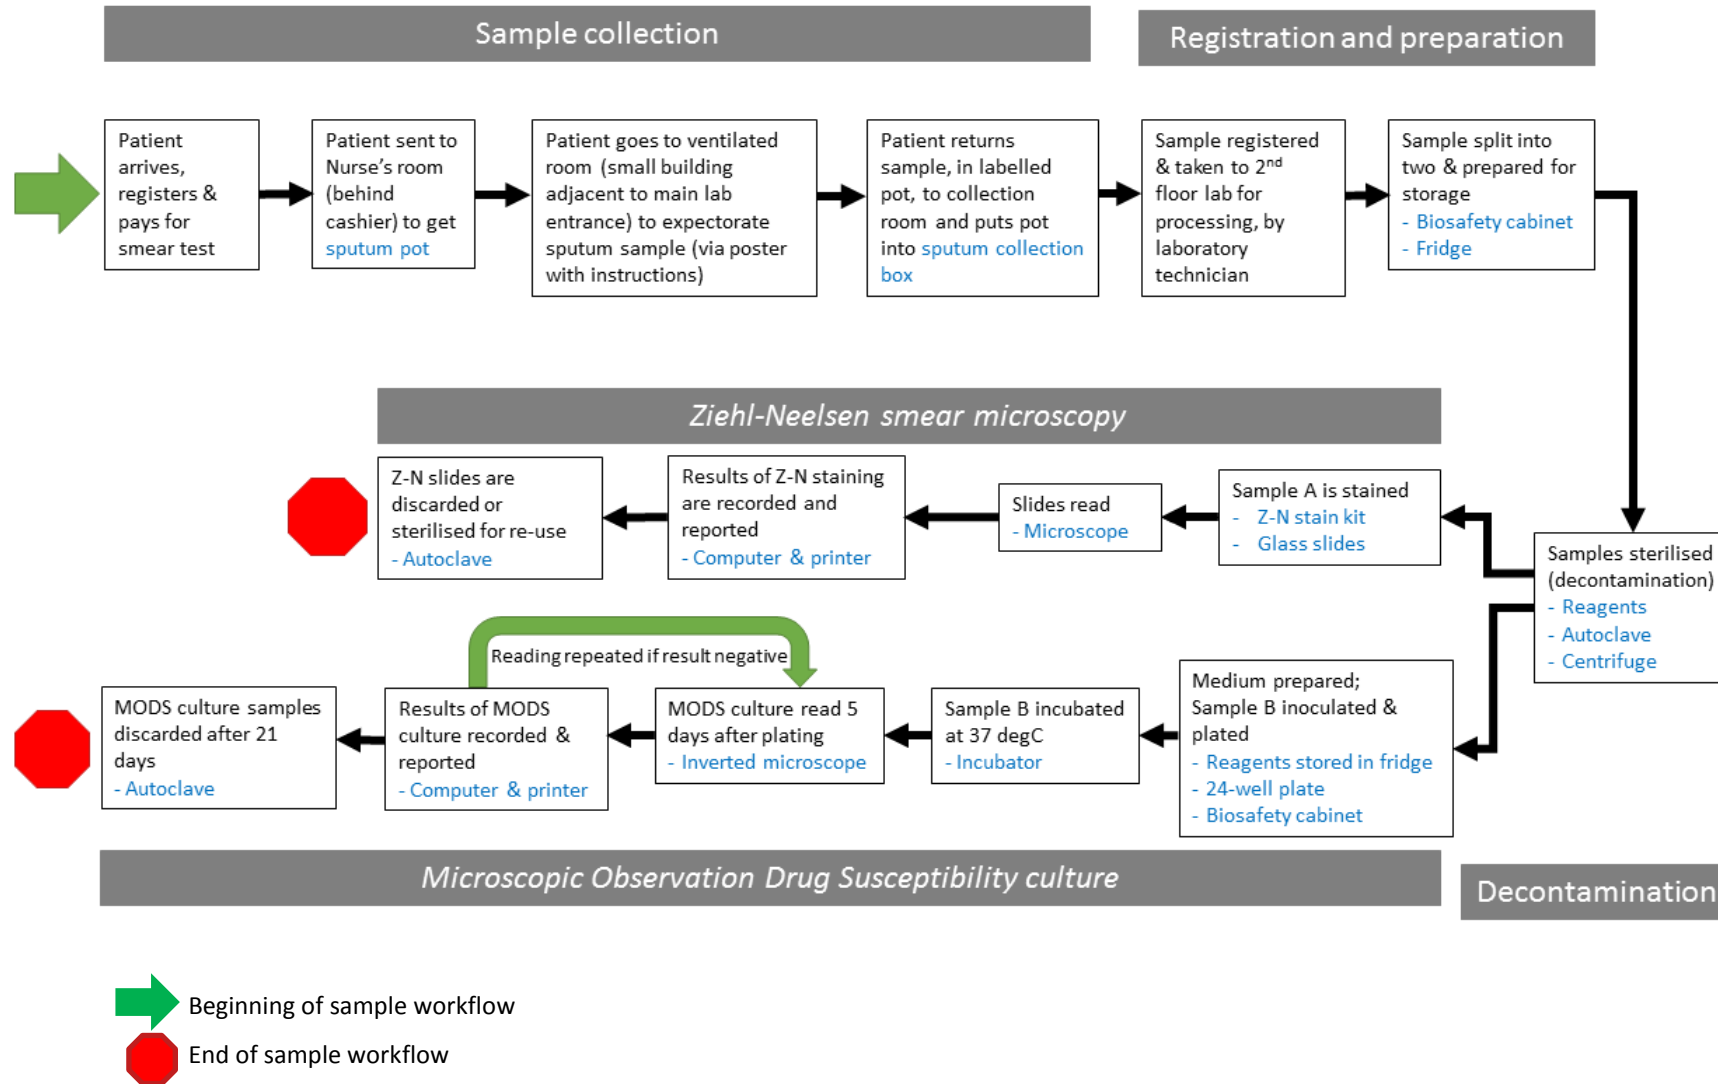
Sample collection

Registration and preparation

Patient arrives, registers & pays for smear test

Patient sent to Nurse's room (behind cashier) to get sputum pot

Patient goes to ventilated room (small building adjacent to main lab entrance) to expectorate sputum sample (via poster with instructions)

Patient returns sample, in labelled pot, to collection room and puts pot into sputum collection box

Sample registered & taken to 2$^{nd}$ floor lab for processing, by laboratory technician

Sample split into two & prepared for storage
- Biosafety cabinet
- Fridge

Ziehl-Neelsen smear microscopy

Samples sterilised (decontamination)
- Reagents
- Autoclave
- Centrifuge

Sample A is stained
- Z-N stain kit
- Glass slides

Slides read
- Microscope

Results of Z-N staining are recorded and reported
- Computer & printer

Z-N slides are discarded or sterilised for re-use
- Autoclave

Medium prepared; Sample B inoculated & plated
- Reagents stored in fridge
- 24-well plate
- Biosafety cabinet

Sample B incubated at 37 degC
- Incubator

MODS culture read 5 days after plating
- Inverted microscope

Reading repeated if result negative

Results of MODS culture recorded & reported
- Computer & printer

MODS culture samples discarded after 21 days
- Autoclave

Microscopic Observation Drug Susceptibility culture

Decontamination

Beginning of sample workflow
End of sample workflow